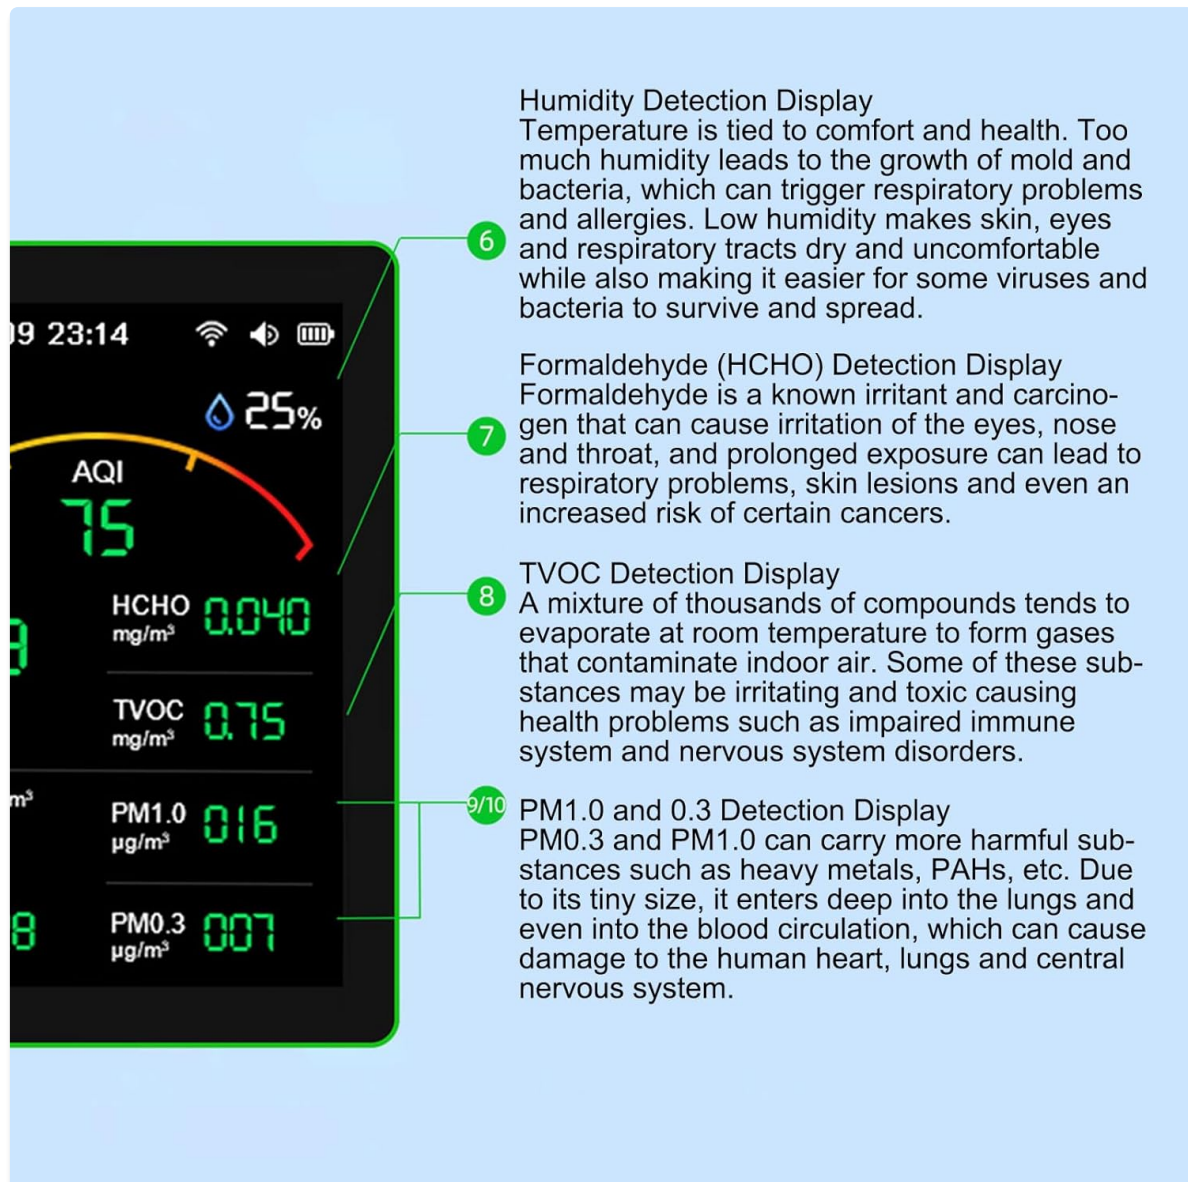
9 23:14

25%

AQI
75

HCHO mg/m³ 0.040

TVOC mg/m³ 0.75

m³

PM1.0 μg/m³ 016

8

PM0.3 μg/m³ 007

6

Humidity Detection Display
Temperature is tied to comfort and health. Too much humidity leads to the growth of mold and bacteria, which can trigger respiratory problems and allergies. Low humidity makes skin, eyes and respiratory tracts dry and uncomfortable while also making it easier for some viruses and bacteria to survive and spread.

7

Formaldehyde (HCHO) Detection Display
Formaldehyde is a known irritant and carcinogen that can cause irritation of the eyes, nose and throat, and prolonged exposure can lead to respiratory problems, skin lesions and even an increased risk of certain cancers.

8

TVOC Detection Display
A mixture of thousands of compounds tends to evaporate at room temperature to form gases that contaminate indoor air. Some of these substances may be irritating and toxic causing health problems such as impaired immune system and nervous system disorders.

9/10

PM1.0 and 0.3 Detection Display
PM0.3 and PM1.0 can carry more harmful substances such as heavy metals, PAHs, etc. Due to its tiny size, it enters deep into the lungs and even into the blood circulation, which can cause damage to the human heart, lungs and central nervous system.